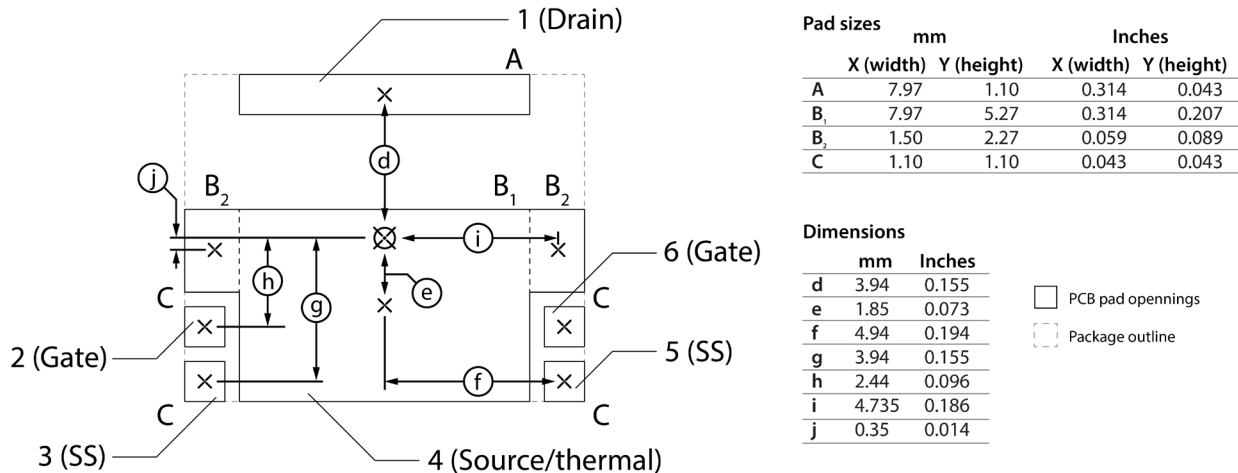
1 (Drain)
A
d
j
B$_2$
B$_1$
B$_2$
i
h
g
e
6 (Gate)
C
C
2 (Gate)
f
5 (SS)
C
C
3 (SS)
4 (Source/thermal)

Pad sizes

| | mm X (width) | mm Y (height) | Inches X (width) | Inches Y (height) |
|---|---|---|---|---|
| A | 7.97 | 1.10 | 0.314 | 0.043 |
| B$_1$ | 7.97 | 5.27 | 0.314 | 0.207 |
| B$_2$ | 1.50 | 2.27 | 0.059 | 0.089 |
| C | 1.10 | 1.10 | 0.043 | 0.043 |

Dimensions

| | mm | Inches |
|---|---|---|
| d | 3.94 | 0.155 |
| e | 1.85 | 0.073 |
| f | 4.94 | 0.194 |
| g | 3.94 | 0.155 |
| h | 2.44 | 0.096 |
| i | 4.735 | 0.186 |
| j | 0.35 | 0.014 |

PCB pad opennings
Package outline